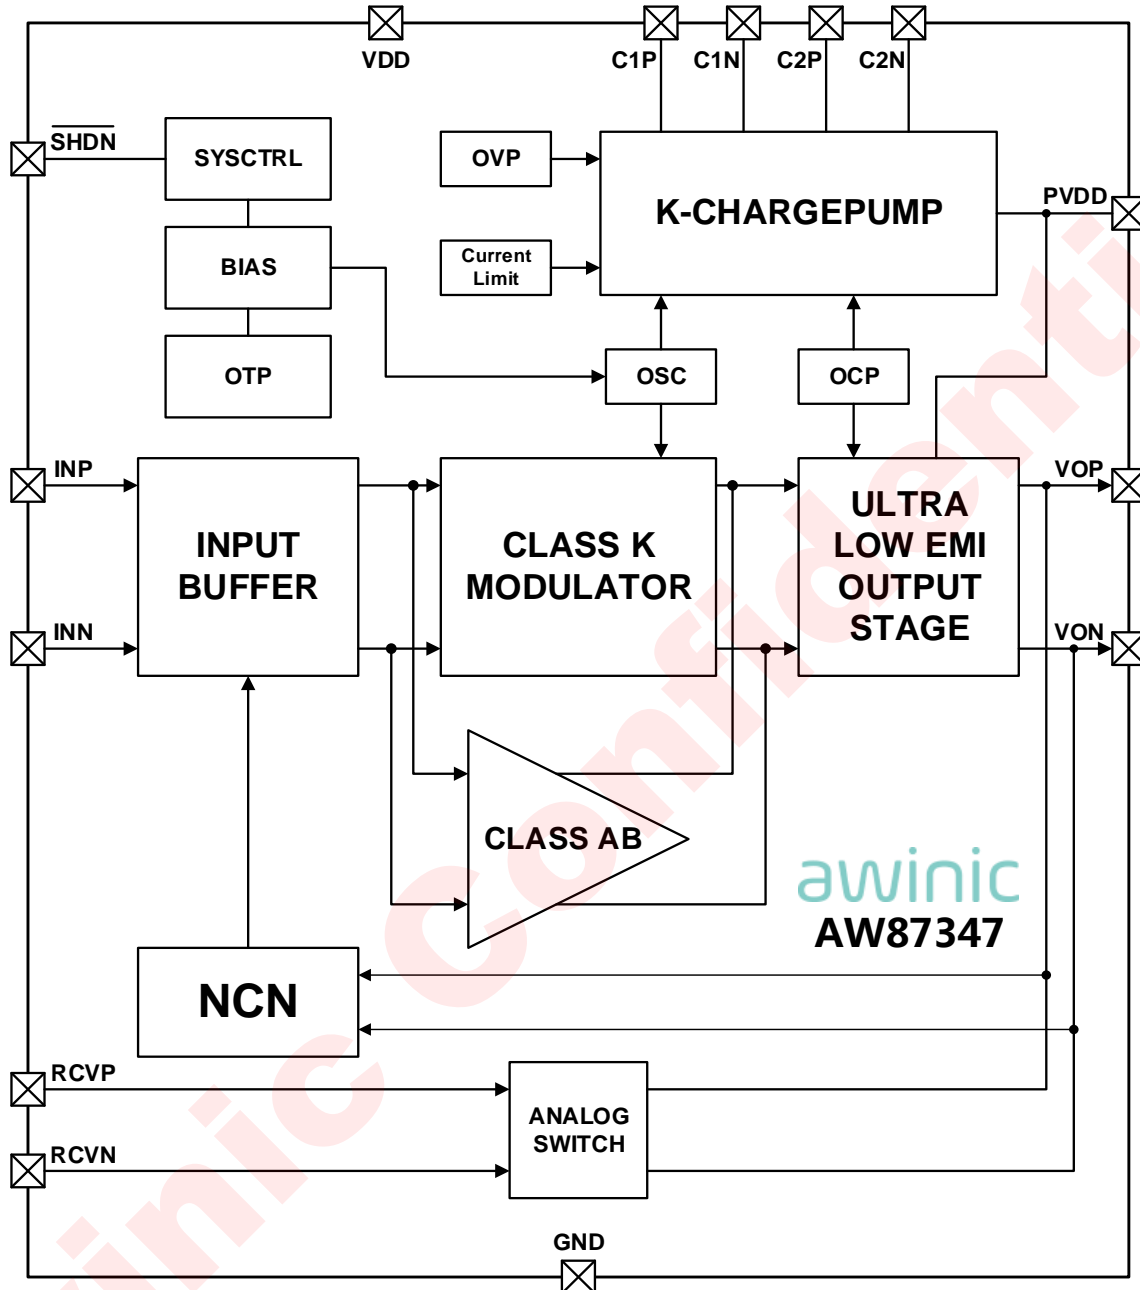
VDD
C1P
C1N
C2P
C2N
$\overline{SHDN}$
SYSCTRL
OVP
K-CHARGEPUMP
PVDD
BIAS
Current Limit
OTP
OSC
OCP
INP
INPUT BUFFER
CLASS K MODULATOR
ULTRA LOW EMI OUTPUT STAGE
VOP
INN
VON
CLASS AB
awinic
AW87347
NCN
RCVP
ANALOG SWITCH
RCVN
GND
awinic Confidential